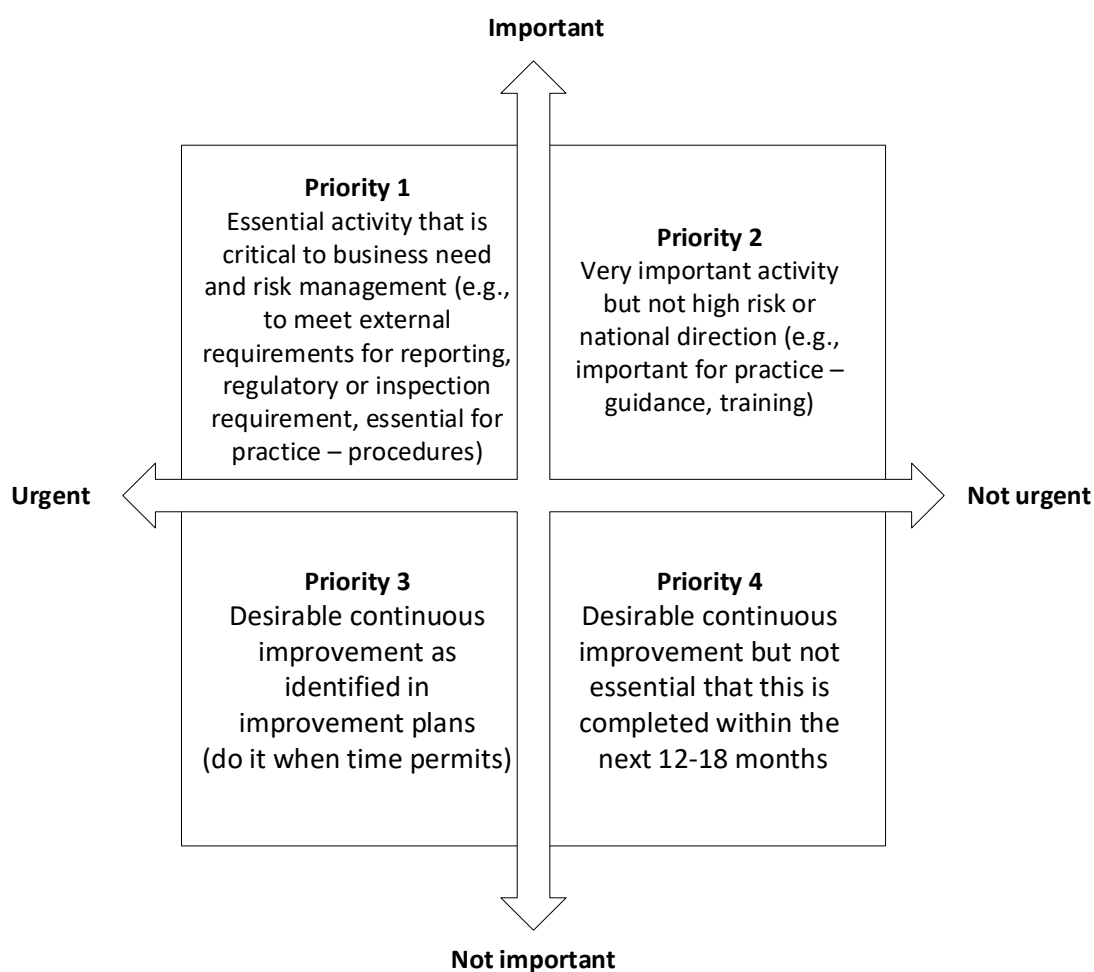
Important

Priority 1
Essential activity that is critical to business need and risk management (e.g., to meet external requirements for reporting, regulatory or inspection requirement, essential for practice – procedures)

Priority 2
Very important activity but not high risk or national direction (e.g., important for practice – guidance, training)

Urgent

Not urgent

Priority 3
Desirable continuous improvement as identified in improvement plans (do it when time permits)

Priority 4
Desirable continuous improvement but not essential that this is completed within the next 12-18 months

Not important